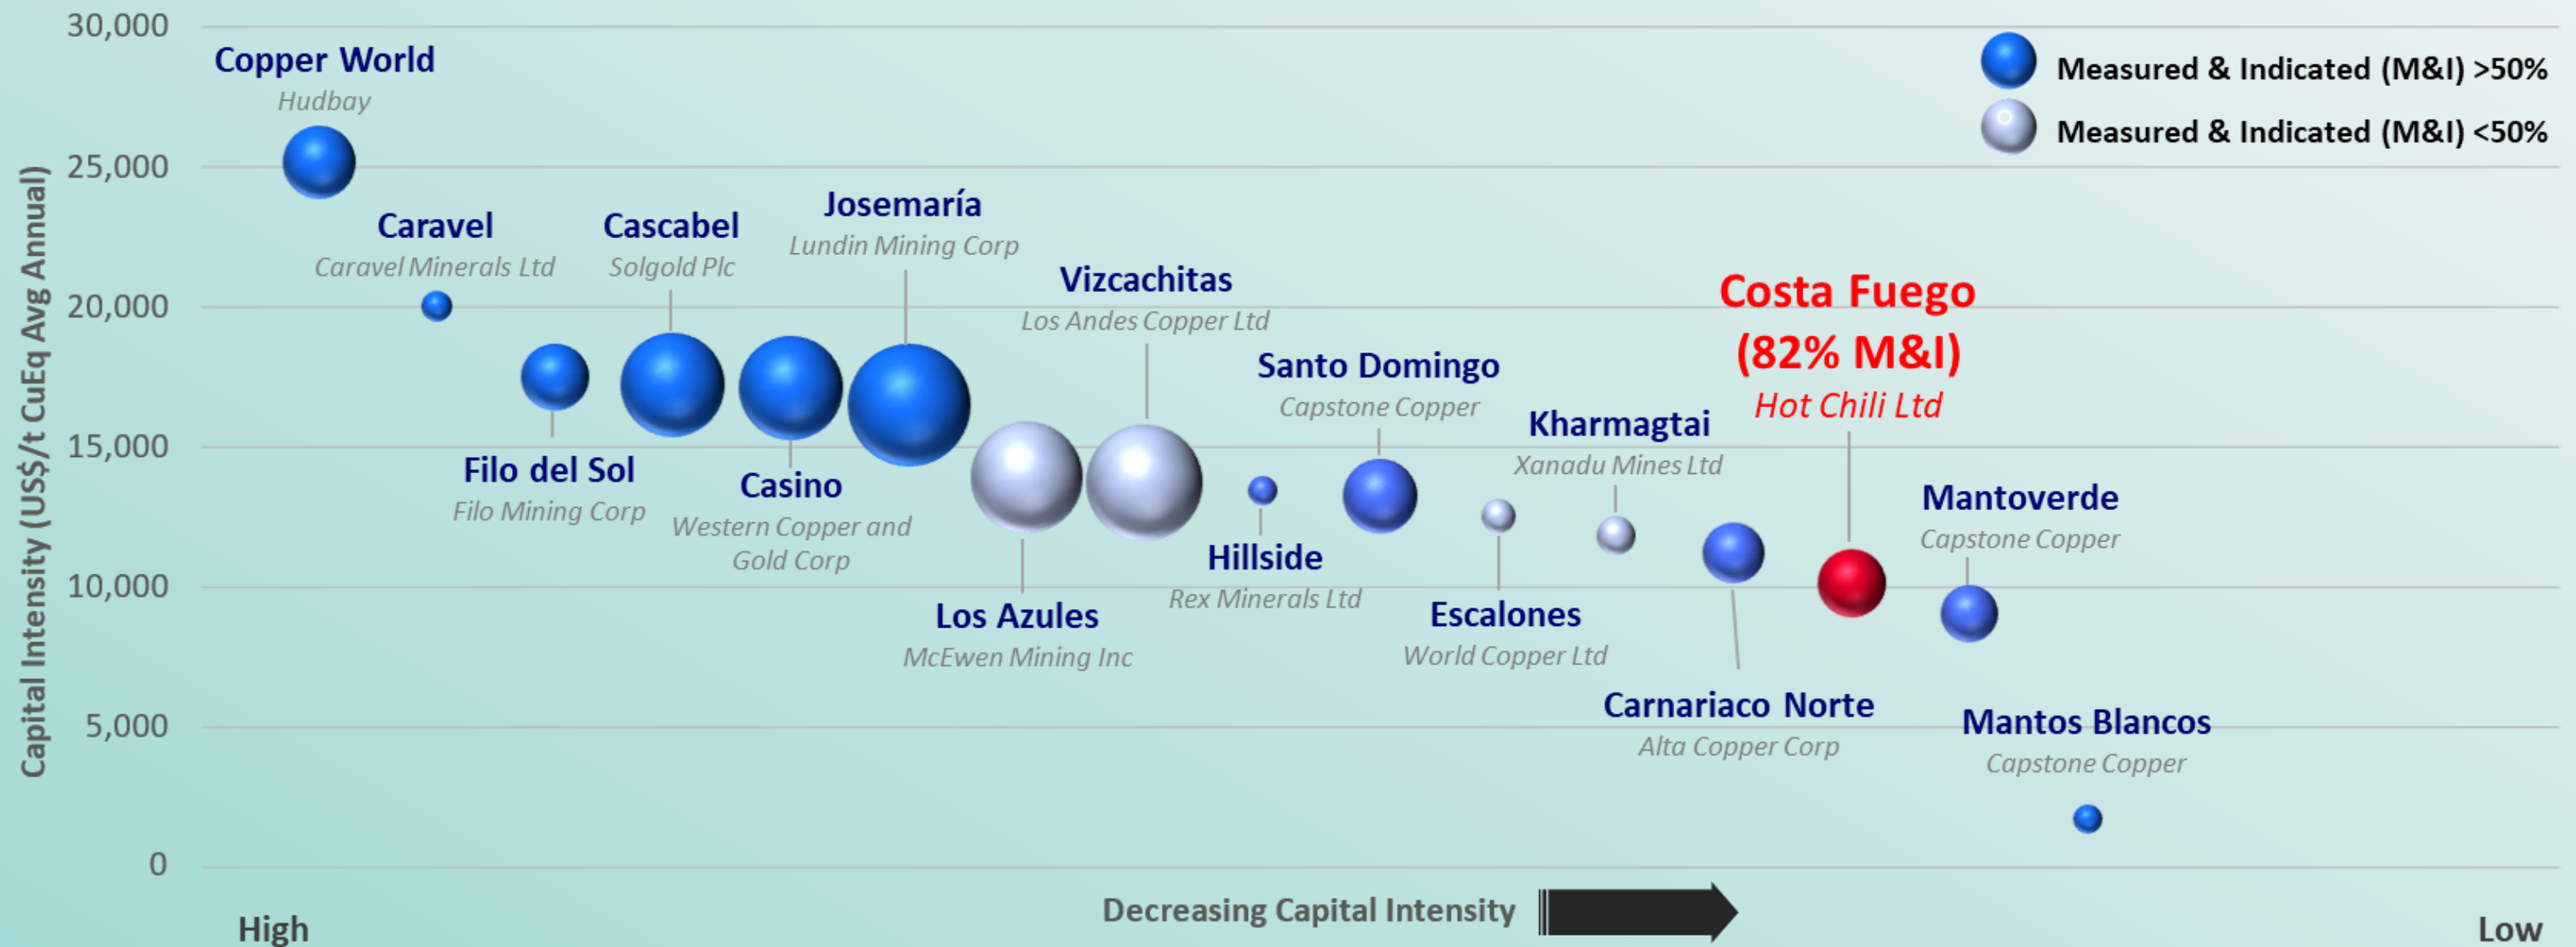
30,000
25,000
20,000
15,000
10,000
5,000
0

Capital Intensity (US$/t CuEq Avg Annual)

Measured & Indicated (M&I) >50%
Measured & Indicated (M&I) <50%

Copper World
Hudbay

Caravel
Caravel Minerals Ltd

Cascabel
Solgold Plc

Josemaría
Lundin Mining Corp

Vizcachitas
Los Andes Copper Ltd

Costa Fuego
(82% M&I)
Hot Chili Ltd

Santo Domingo
Capstone Copper

Kharmagtai
Xanadu Mines Ltd

Filo del Sol
Filo Mining Corp

Casino
Western Copper and Gold Corp

Hillside
Rex Minerals Ltd

Mantoverde
Capstone Copper

Los Azules
McEwen Mining Inc

Escalones
World Copper Ltd

Carnariaco Norte
Alta Copper Corp

Mantos Blancos
Capstone Copper

High
Decreasing Capital Intensity
Low